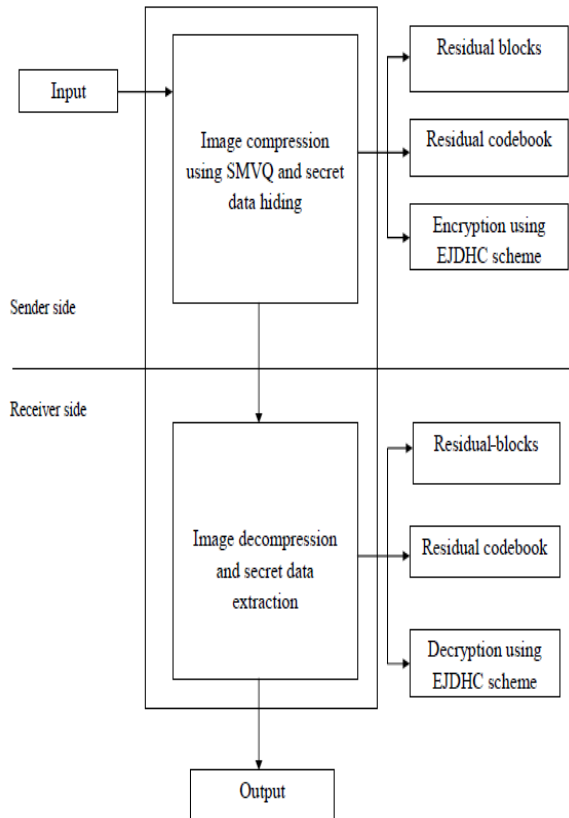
Input

Image compression using SMVQ and secret data hiding

Residual blocks

Residual codebook

Encryption using EJDHC scheme

Sender side

Receiver side

Image decompression and secret data extraction

Residual-blocks

Residual codebook

Decryption using EJDHC scheme

Output